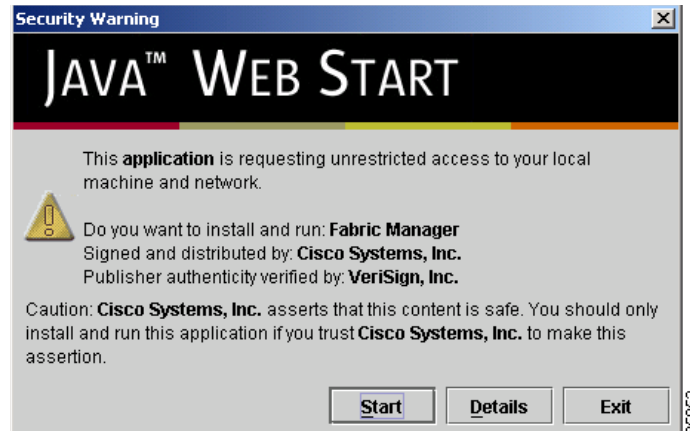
Security Warning

JAVA™ WEB START

This application is requesting unrestricted access to your local machine and network.

Do you want to install and run: Fabric Manager
Signed and distributed by: Cisco Systems, Inc.
Publisher authenticity verified by: VeriSign, Inc.

Caution: Cisco Systems, Inc. asserts that this content is safe. You should only install and run this application if you trust Cisco Systems, Inc. to make this assertion.

Start Details Exit

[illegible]